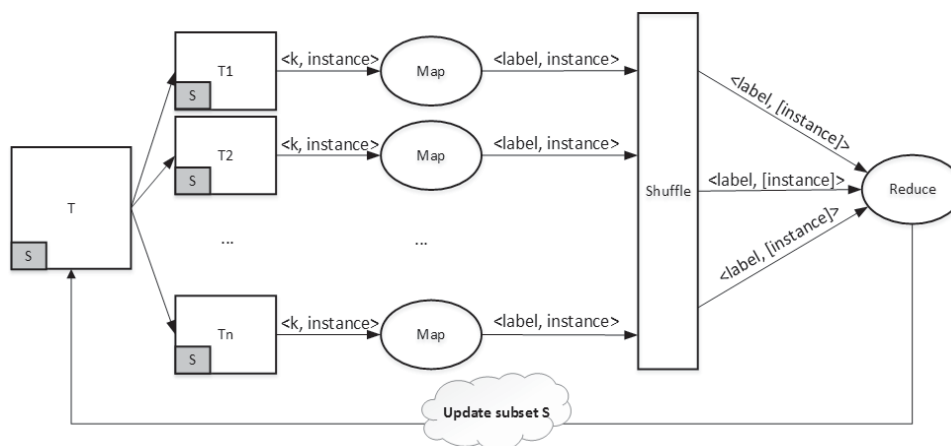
T

S

T1

S

T2

S

...

Tn

S

<k, instance>

<k, instance>

<k, instance>

Map

Map

...

Map

<label, instance>

<label, instance>

<label, instance>

Shuffle

<label, [instance]>

<label, [instance]>

<label, [instance]>

Reduce

Update subset S